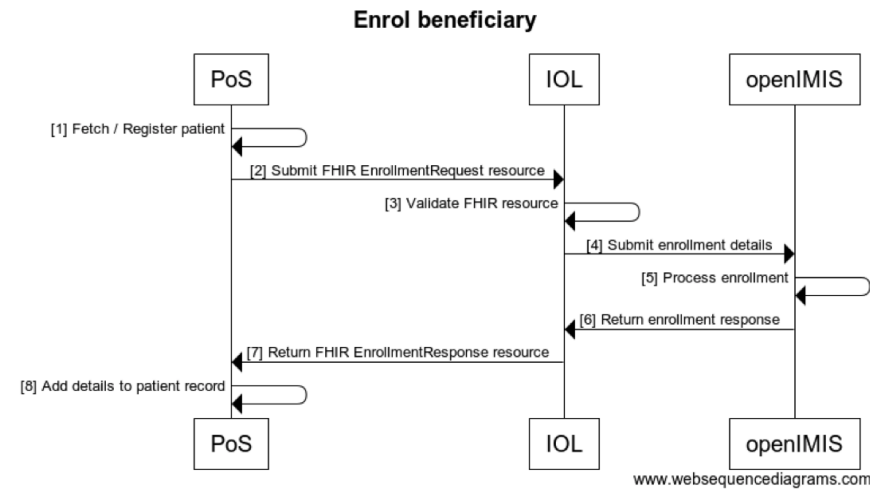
Enrol beneficiary

PoS

IOL

openIMIS

[1] Fetch / Register patient

[2] Submit FHIR EnrollmentRequest resource

[3] Validate FHIR resource

[4] Submit enrollment details

[5] Process enrollment

[6] Return enrollment response

[7] Return FHIR EnrollmentResponse resource

[8] Add details to patient record

PoS

IOL

openIMIS

www.websequencediagrams.com